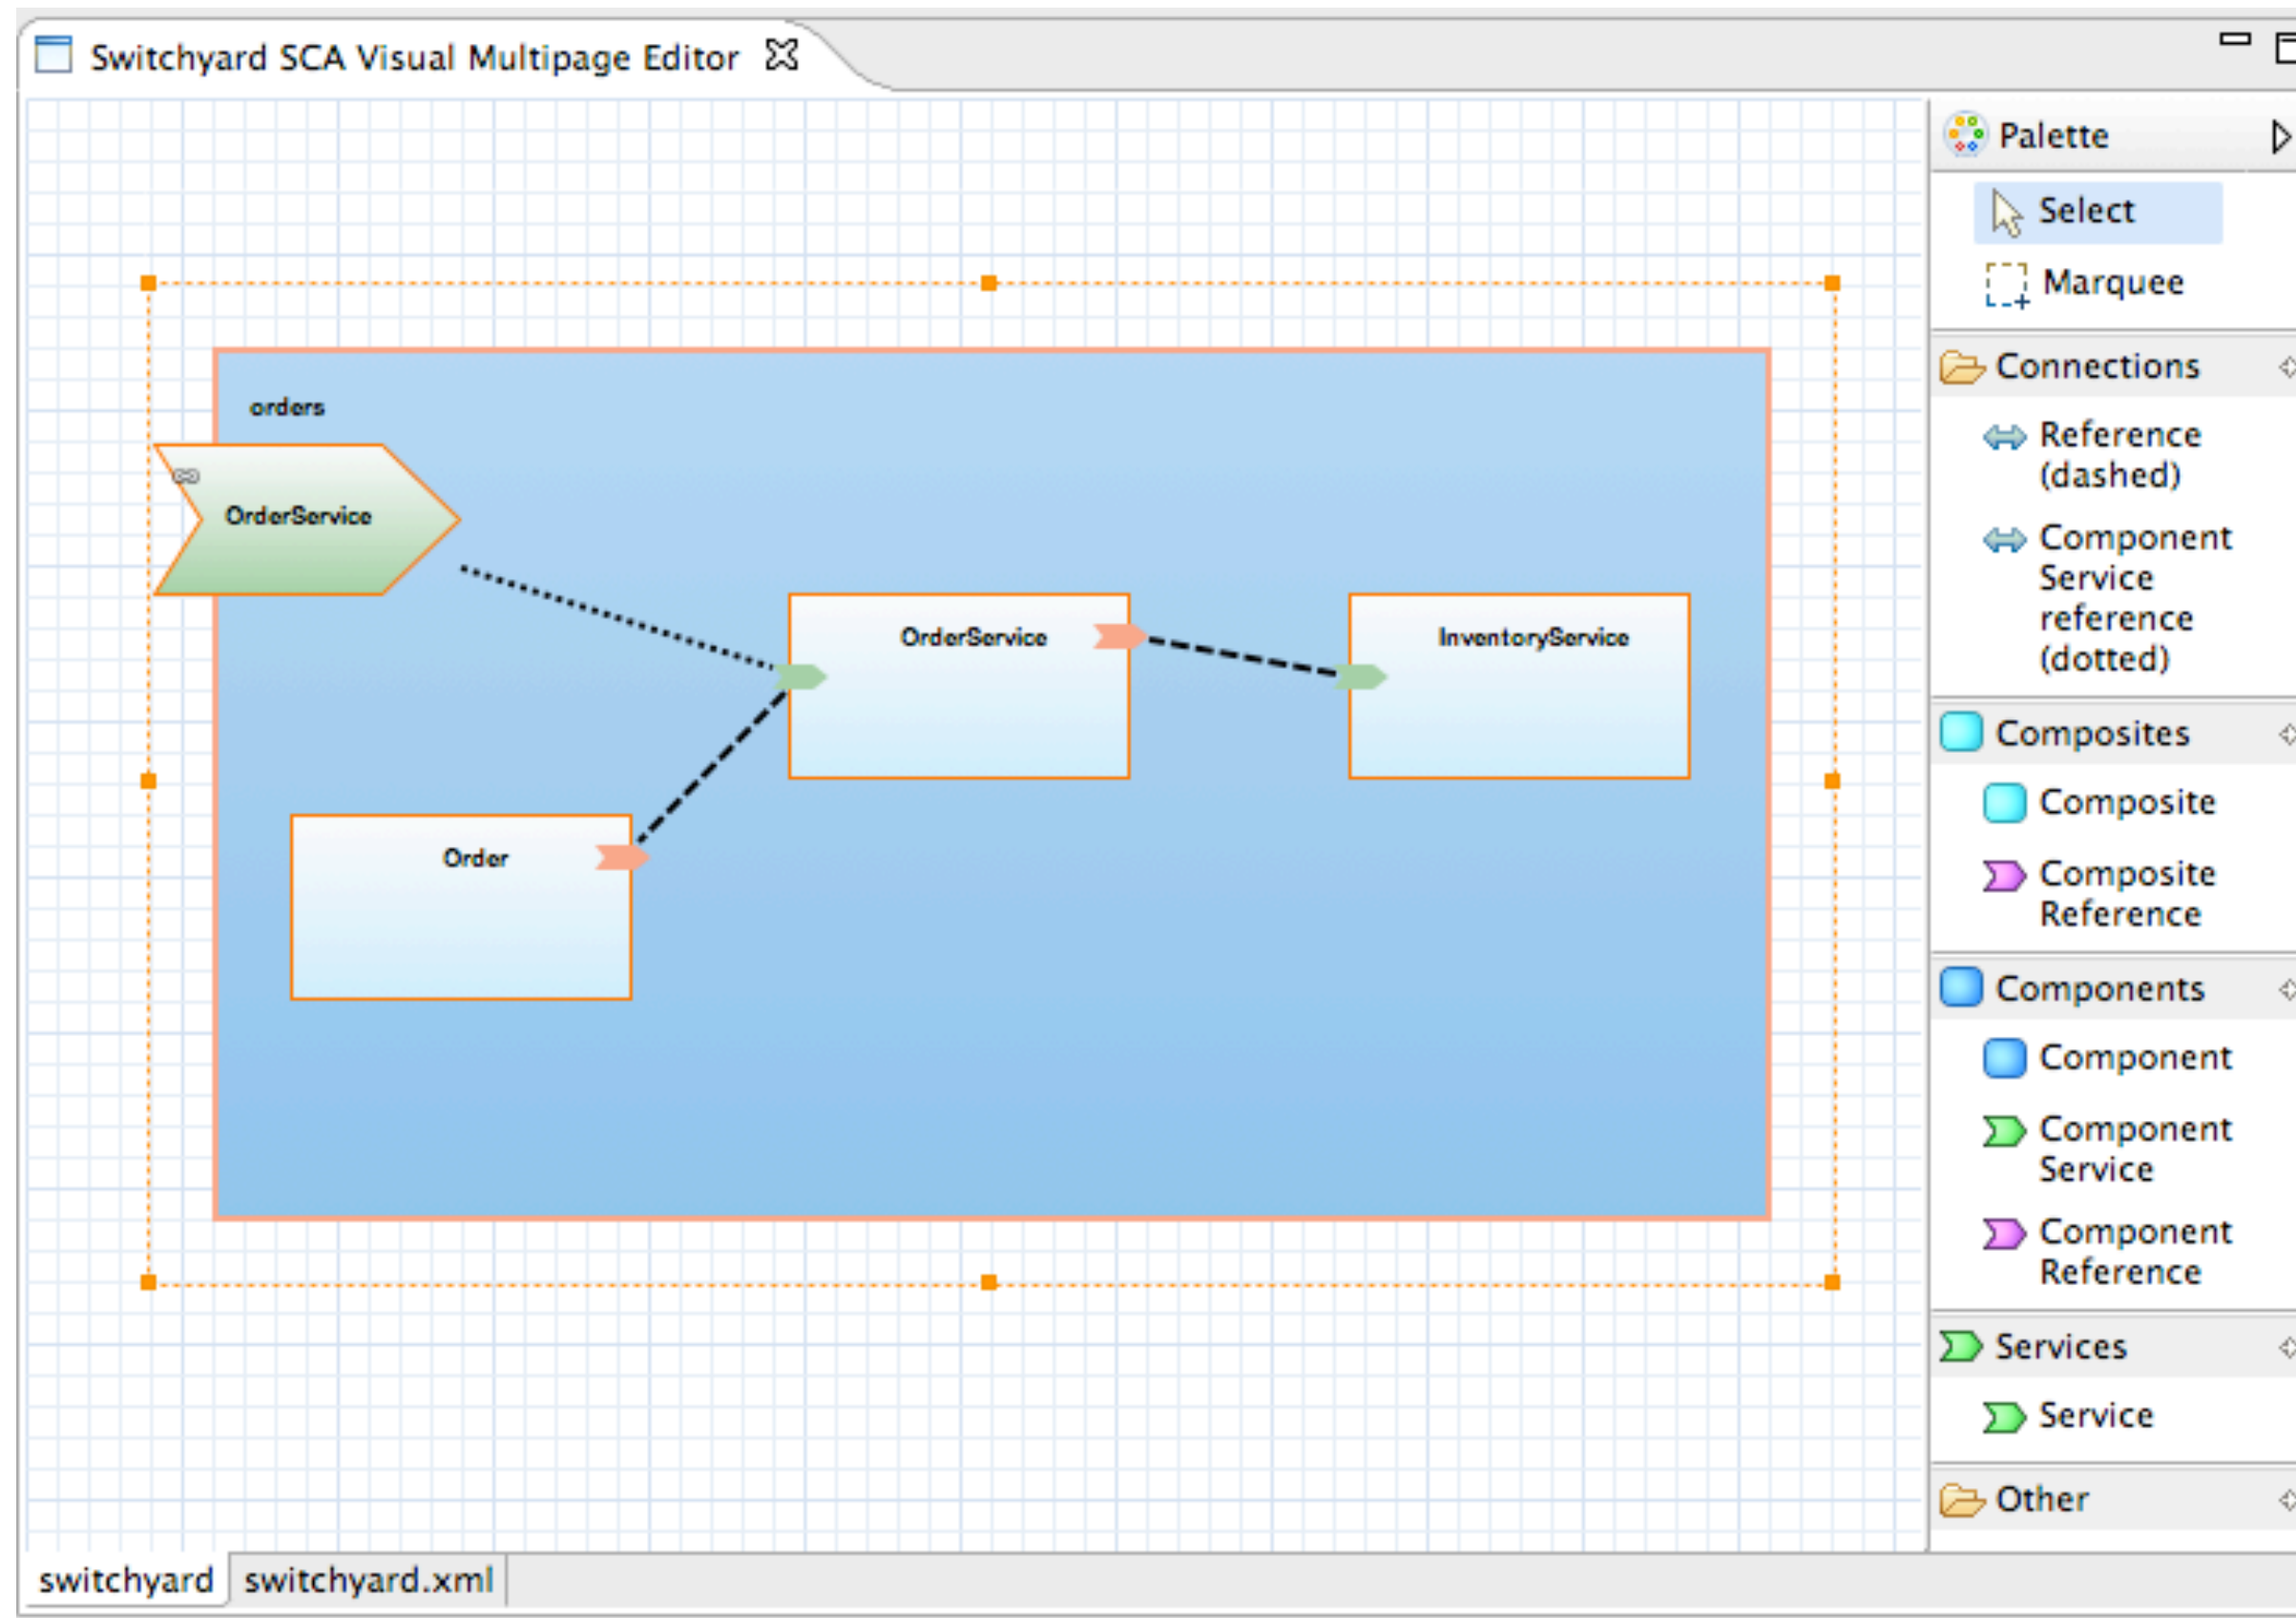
Switchyard SCA Visual Multipage Editor

orders

OrderService

OrderService

InventoryService

Order

Palette

Select

Marquee

Connections

Reference (dashed)

Component Service reference (dotted)

Composites

Composite

Composite Reference

Components

Component

Component Service

Component Reference

Services

Service

Other

switchyard

switchyard.xml